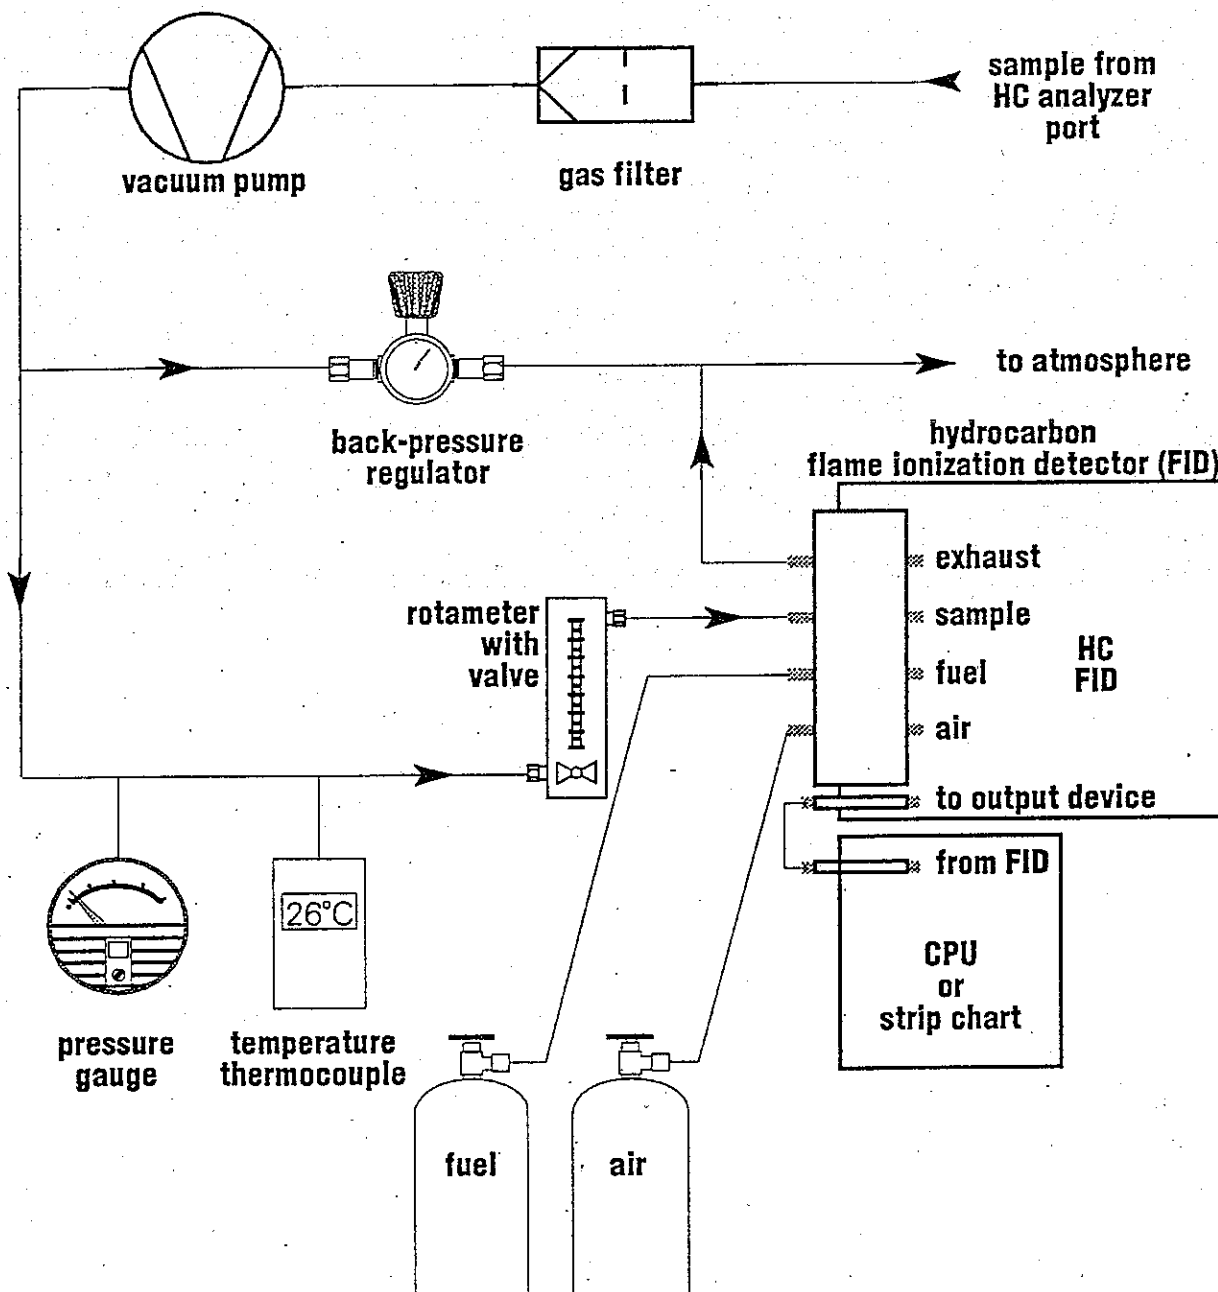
sample from HC analyzer port

vacuum pump

gas filter

to atmosphere

back-pressure regulator

hydrocarbon flame ionization detector (FID)

exhaust

sample

fuel

air

HC FID

rotameter with valve

to output device

from FID

CPU or strip chart

26°C

pressure gauge

temperature thermocouple

fuel

air